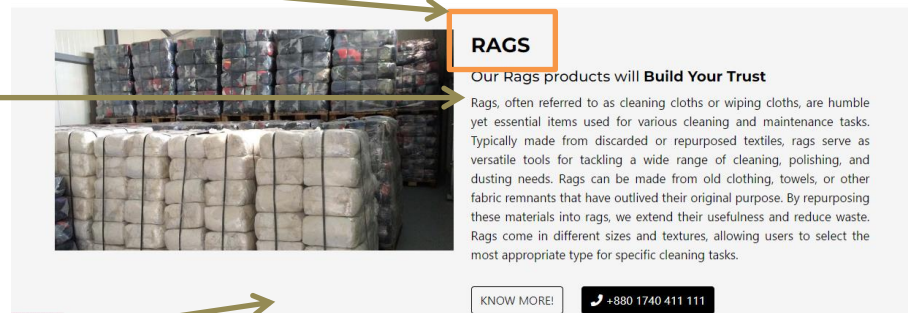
RAGS

Our Rags products will **Build Your Trust**

Rags, often referred to as cleaning cloths or wiping cloths, are humble yet essential items used for various cleaning and maintenance tasks. Typically made from discarded or repurposed textiles, rags serve as versatile tools for tackling a wide range of cleaning, polishing, and dusting needs. Rags can be made from old clothing, towels, or other fabric remnants that have outlived their original purpose. By repurposing these materials into rags, we extend their usefulness and reduce waste. Rags come in different sizes and textures, allowing users to select the most appropriate type for specific cleaning tasks.

KNOW MORE!

+880 1740 411 111